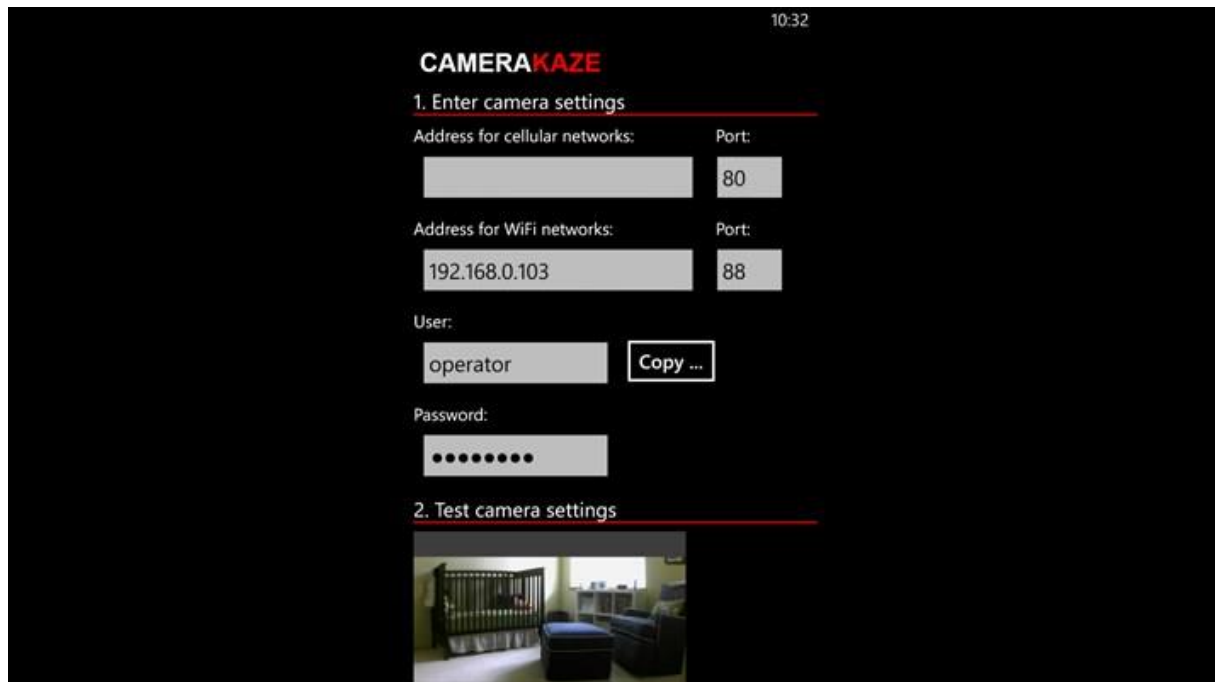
10:32

CAMERAKAZE

1. Enter camera settings

Address for cellular networks:

Port:

80

Address for WiFi networks:

Port:

192.168.0.103

88

User:

operator

Copy ...

Password:

•••••••••

2. Test camera settings